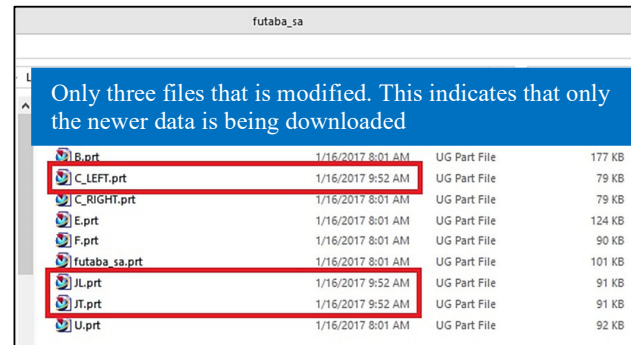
futaba_sa

Only three files that is modified. This indicates that only the newer data is being downloaded

| | | | |
|---|---|---|---|
| B.prt | 1/16/2017 8:01 AM | UG Part File | 177 KB |
| C_LEFT.prt | 1/16/2017 9:52 AM | UG Part File | 79 KB |
| C_RIGHT.prt | 1/16/2017 8:01 AM | UG Part File | 79 KB |
| E.prt | 1/16/2017 8:01 AM | UG Part File | 124 KB |
| F.prt | 1/16/2017 8:01 AM | UG Part File | 90 KB |
| futaba_sa.prt | 1/16/2017 8:01 AM | UG Part File | 101 KB |
| JL.prt | 1/16/2017 9:52 AM | UG Part File | 91 KB |
| JT.prt | 1/16/2017 9:52 AM | UG Part File | 91 KB |
| U.prt | 1/16/2017 8:01 AM | UG Part File | 92 KB |